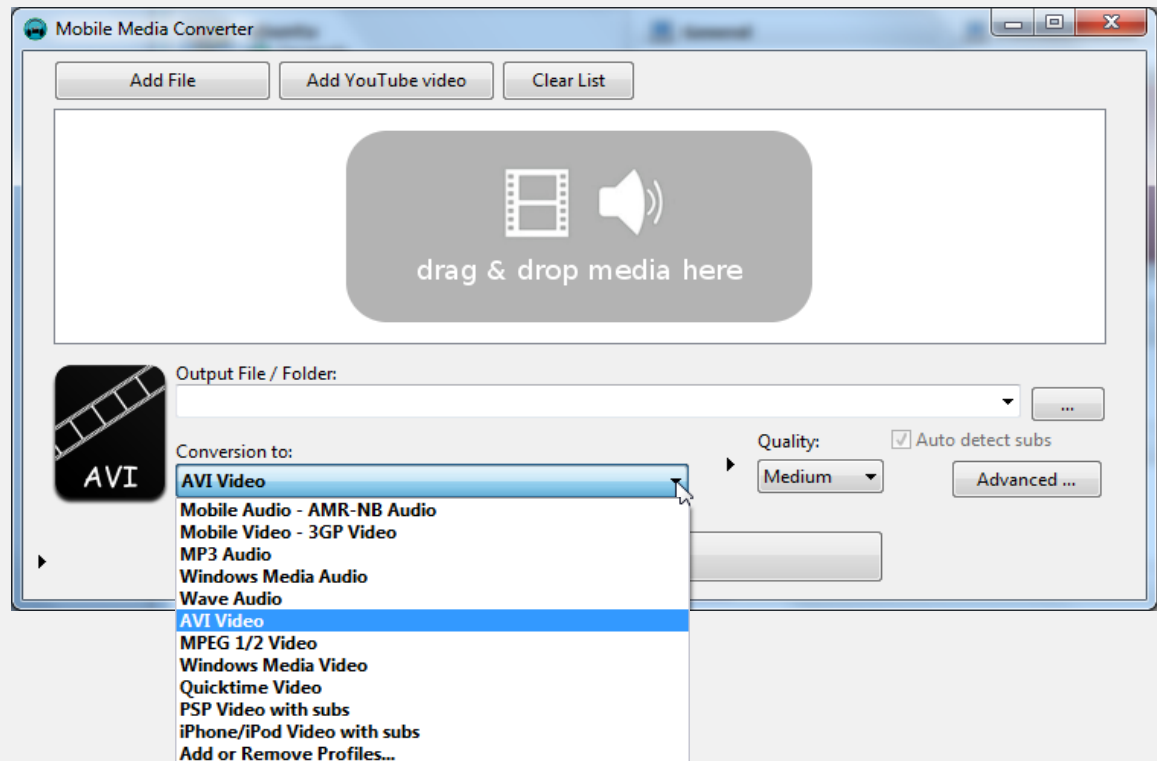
Mobile Media Converter

Add File
Add YouTube video
Clear List

drag & drop media here

AVI

Output File / Folder:

...

Conversion to:
AVI Video

Quality:
Medium

Auto detect subs
Advanced ...

Mobile Audio - AMR-NB Audio
Mobile Video - 3GP Video
MP3 Audio
Windows Media Audio
Wave Audio
AVI Video
MPEG 1/2 Video
Windows Media Video
Quicktime Video
PSP Video with subs
iPhone/iPod Video with subs
Add or Remove Profiles...